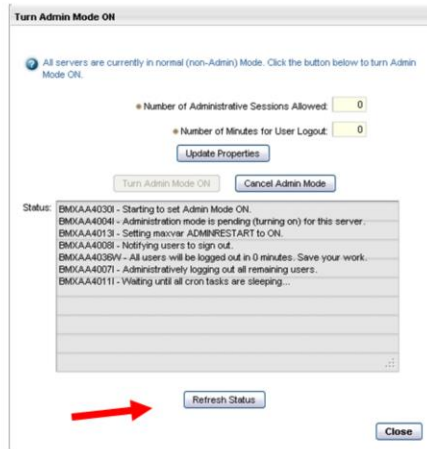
Turn Admin Mode ON

All servers are currently in normal (non-Admin) Mode. Click the button below to turn Admin Mode ON.

Number of Administrative Sessions Allowed: 0

Number of Minutes for User Logout: 0

Update Properties

Turn Admin Mode ON

Cancel Admin Mode

Status: BMXAA4030I - Starting to set Admin Mode ON.
BMXAA4004I - Administration mode is pending (turning on) for this server.
BMXAA4013I - Setting maxvar ADMINRESTART to ON.
BMXAA4008I - Notifying users to sign out.
BMXAA4036W - All users will be logged out in 0 minutes. Save your work.
BMXAA4007I - Administratively logging out all remaining users.
BMXAA4011I - Waiting until all cron tasks are sleeping...

Refresh Status

Close